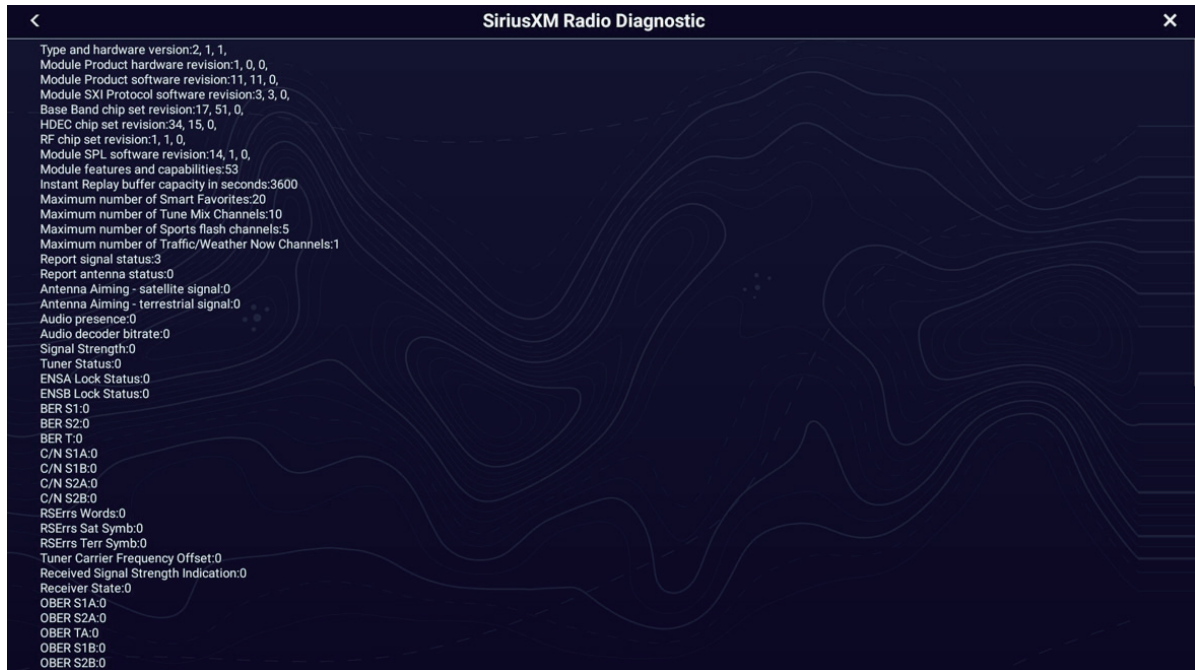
<
SiriusXM Radio Diagnostic
×

Type and hardware version:2, 1, 1,
Module Product hardware revision:1, 0, 0,
Module Product software revision:11, 11, 0,
Module SXI Protocol software revision:3, 3, 0,
Base Band chip set revision:17, 51, 0,
HDEC chip set revision:34, 15, 0,
RF chip set revision:1, 1, 0,
Module SPL software revision:14, 1, 0,
Module features and capabilities:53
Instant Replay buffer capacity in seconds:3600
Maximum number of Smart Favorites:20
Maximum number of Tune Mix Channels:10
Maximum number of Sports flash channels:5
Maximum number of Traffic/Weather Now Channels:1
Report signal status:3
Report antenna status:0
Antenna Aiming - satellite signal:0
Antenna Aiming - terrestrial signal:0
Audio presence:0
Audio decoder bitrate:0
Signal Strength:0
Tuner Status:0
ENSA Lock Status:0
ENSB Lock Status:0
BER S1:0
BER S2:0
BER T:0
C/N S1A:0
C/N S1B:0
C/N S2A:0
C/N S2B:0
RSErrs Words:0
RSErrs Sat Symb:0
RSErrs Terr Symb:0
Tuner Carrier Frequency Offset:0
Received Signal Strength Indication:0
Receiver State:0
OBER S1A:0
OBER S2A:0
OBER TA:0
OBER S1B:0
OBER S2B:0